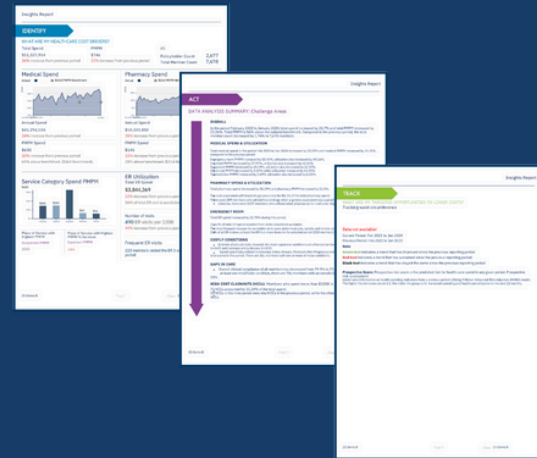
Insights Report

IDENTIFY

WHAT ARE MY HEALTH CARE COST DRIVERS?

Total Spend
PMPM
Subscriber Count 2,477
Total Member Count 7,478

Medical Spend

Pharmacy Spend

Service Category Spend PMPM

ER Utilization

Number of visits

Frequent ER visits

Insights Report

ACT

DATA ANALYSIS SUMMARY: Challenge Areas

OVERALL

MEDICAL SPEND & UTILIZATION

PHARMACY SPEND & UTILIZATION

EMERGENCY ROOM

CHRONIC CONDITIONS

GAPS IN CARE

HIGH COST CLAIMANTS (HCCs)

Insights Report

TRACK

Tracking week-to-week

Data not available